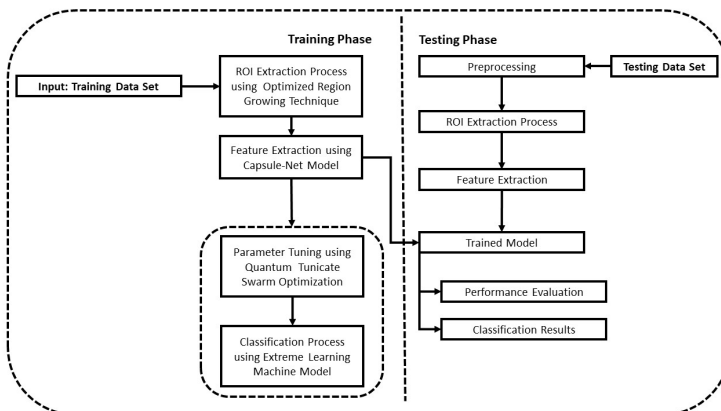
Training Phase

Input: Training Data Set

ROI Extraction Process using Optimized Region Growing Technique

Feature Extraction using Capsule-Net Model

Parameter Tuning using Quantum Tunicate Swarm Optimization

Classification Process using Extreme Learning Machine Model

Testing Phase

Preprocessing

Testing Data Set

ROI Extraction Process

Feature Extraction

Trained Model

Performance Evaluation

Classification Results